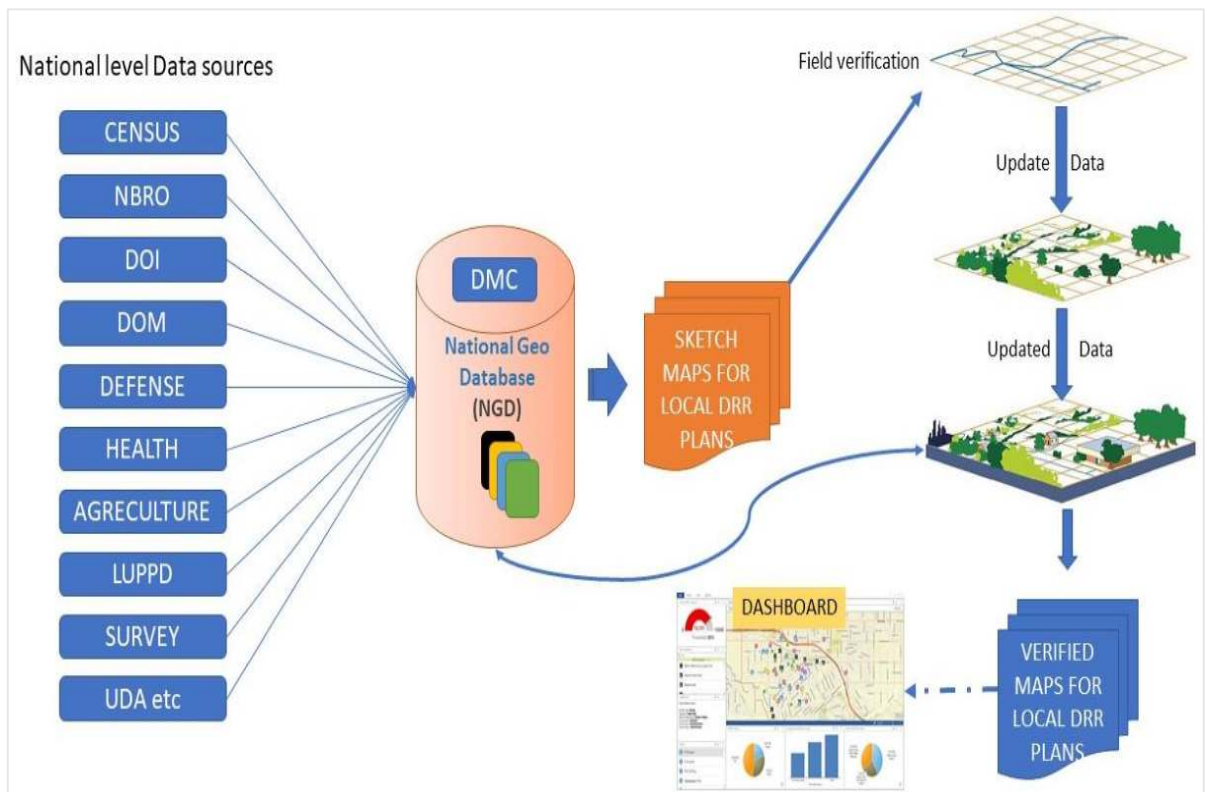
National level Data sources

CENSUS

NBRO

DOI

DOM

DEFENSE

HEALTH

AGRECULTURE

LUPPD

SURVEY

UDA etc

DMC

National Geo Database (NGD)

SKETCH MAPS FOR LOCAL DRR PLANS

Field verification

Update Data

Updated Data

DASHBOARD

VERIFIED MAPS FOR LOCAL DRR PLANS